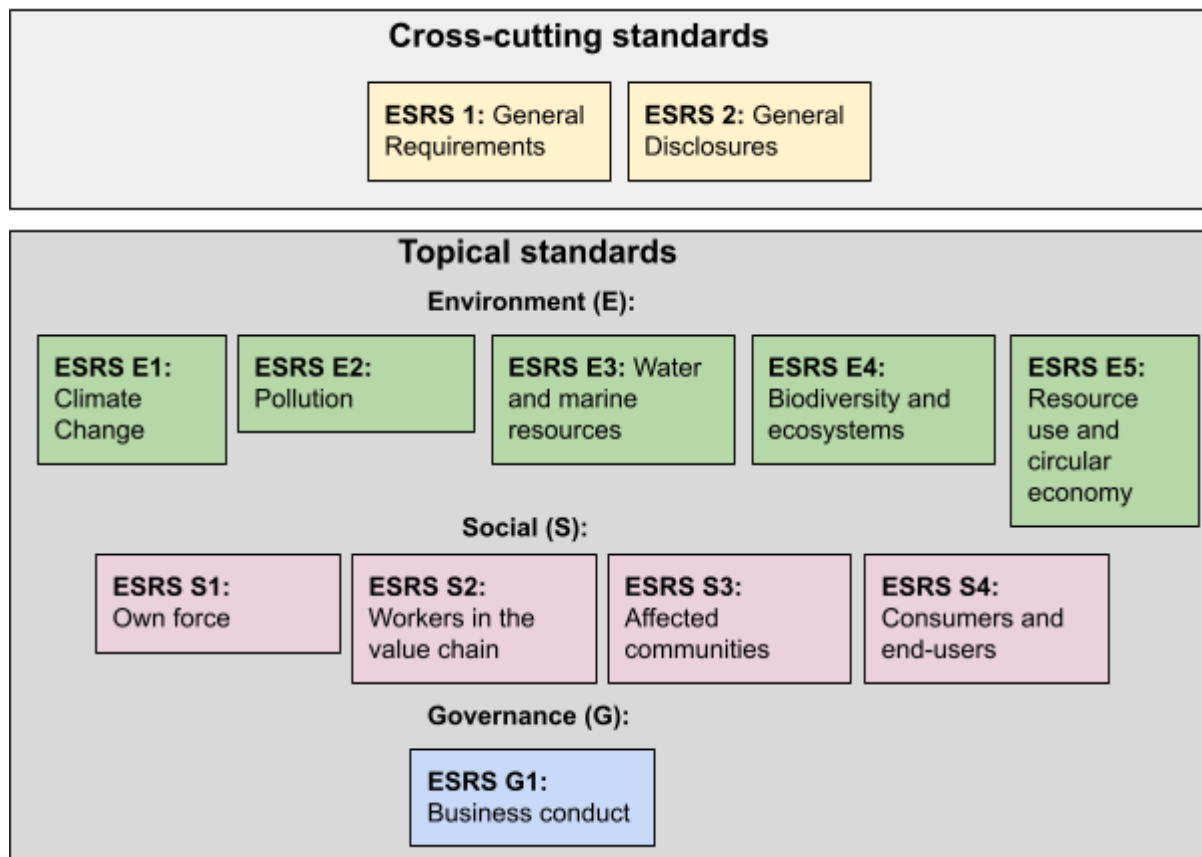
Cross-cutting standards

ESRS 1: General Requirements

ESRS 2: General Disclosures

Topical standards

Environment (E):

ESRS E1: Climate Change

ESRS E2: Pollution

ESRS E3: Water and marine resources

ESRS E4: Biodiversity and ecosystems

ESRS E5: Resource use and circular economy

Social (S):

ESRS S1: Own force

ESRS S2: Workers in the value chain

ESRS S3: Affected communities

ESRS S4: Consumers and end-users

Governance (G):

ESRS G1: Business conduct